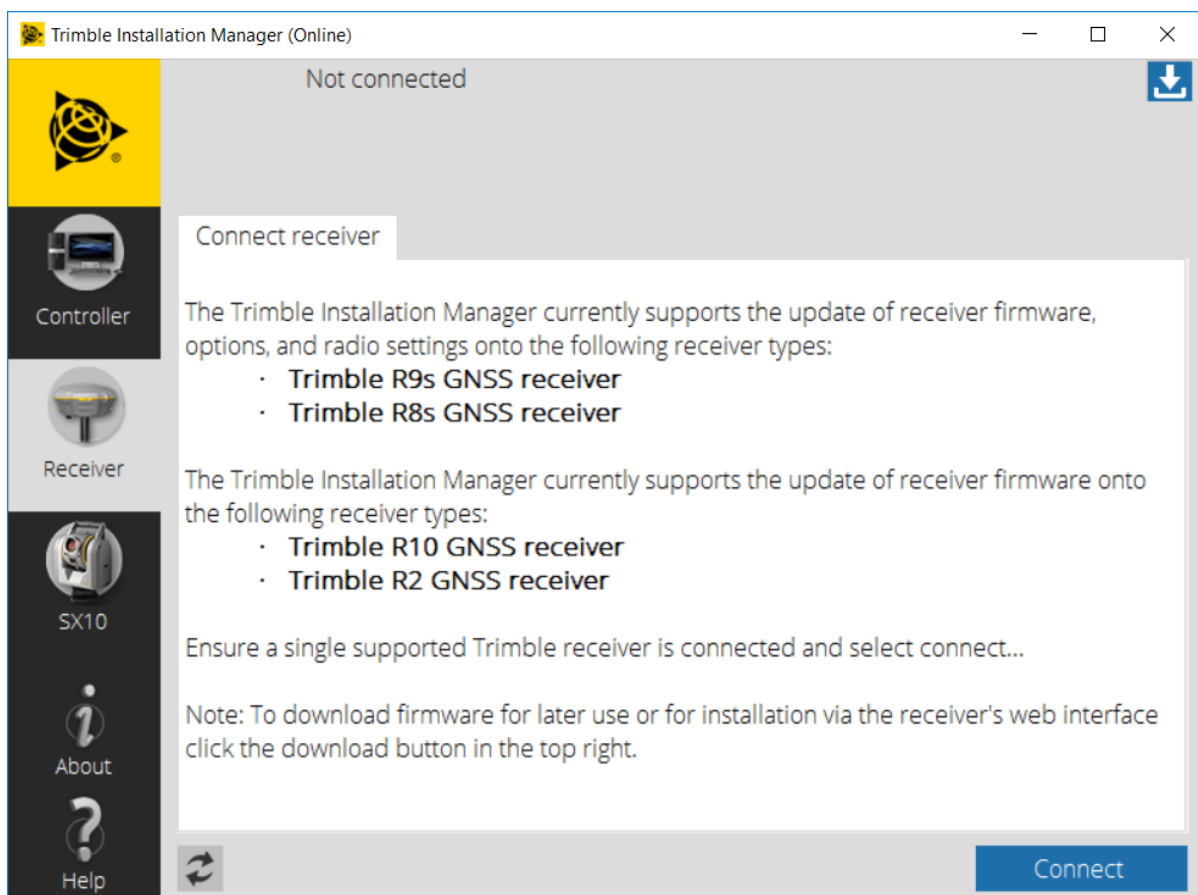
Trimble Installation Manager (Online)

Controller

Receiver

SX10

About

Help

Not connected

Connect receiver

The Trimble Installation Manager currently supports the update of receiver firmware, options, and radio settings onto the following receiver types:
· Trimble R9s GNSS receiver
· Trimble R8s GNSS receiver

The Trimble Installation Manager currently supports the update of receiver firmware onto the following receiver types:
· Trimble R10 GNSS receiver
· Trimble R2 GNSS receiver

Ensure a single supported Trimble receiver is connected and select connect...

Note: To download firmware for later use or for installation via the receiver's web interface click the download button in the top right.

Connect